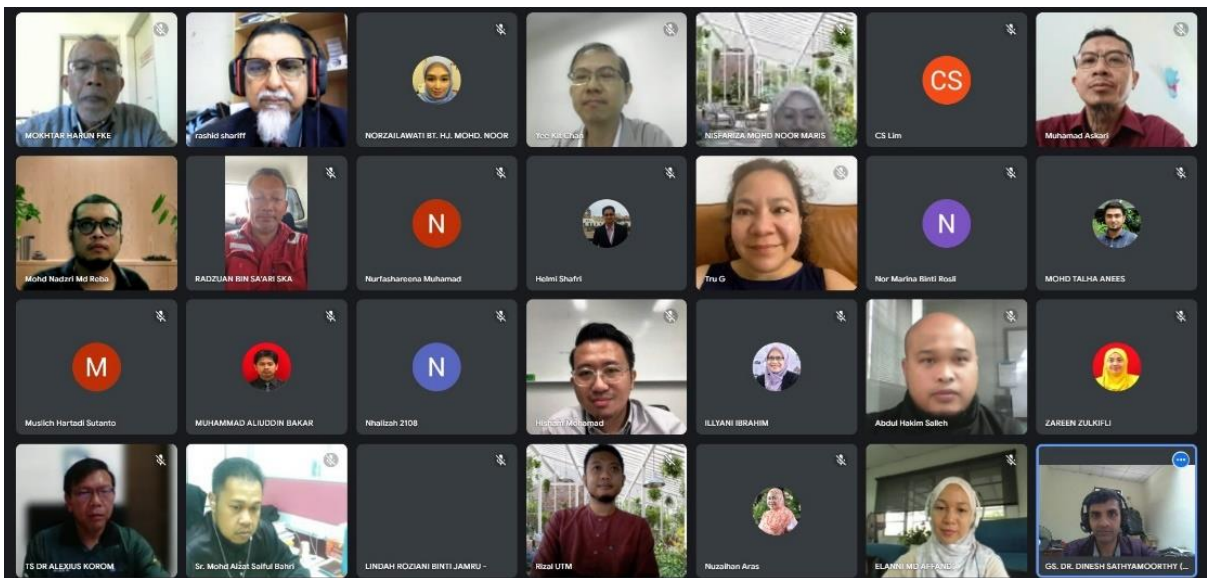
MOKHTAR HARUN FKE
rashid shariff
NORZAILAWATI BT. HJ. MOHD. NOOR
Yeo Kit Chan
NISFARIZA MOHD NOOR MARIS
CS
CS Lim
Muhamad Askari

Mohd Nadzri Md Reba
RADZUAN BIN SA'ARI SKA
N
Nurfashareena Muhamad
Helmi Shafri
Tru G
N
Nor Marina Binti Rosli
MOHD TALHA ANEES

M
Muslich Hartadi Sutanto
MUHAMMAD ALIUDDIN BAKAR
N
Nhalizah 2108
Hisham Mohamad
ILLYANI IBRAHIM
Abdul Hakim Salleh
ZAREEN ZULKIFLI

TS DR ALEXIUS KOROM
Sr. Mohd Aizat Saiful Bahri
LINDAH ROZIANI BINTI JAMRU -
Rizal UTM
Nuzaihan Aras
ELANNI MD AFFANDI
GS. DR. DINESH SATHYAMOORTHY (...